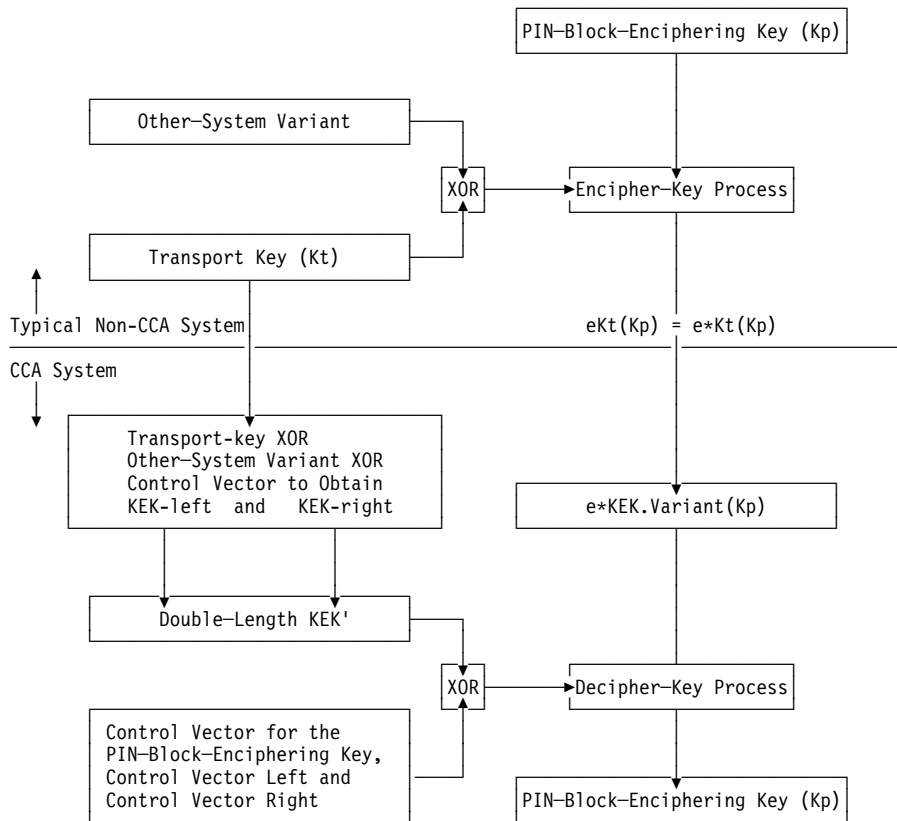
PIN—Block—Enciphering Key (Kp)

Other—System Variant

XOR

Encipher—Key Process

Transport Key (Kt)

Typical Non-CCA System

eKt(Kp) = e*Kt(Kp)

CCA System

Transport-key XOR Other—System Variant XOR Control Vector to Obtain KEK-left and KEK-right

e*KEK.Variant(Kp)

Double—Length KEK'

XOR

Decipher—Key Process

Control Vector for the PIN—Block—Enciphering Key, Control Vector Left and Control Vector Right

PIN—Block—Enciphering Key (Kp)